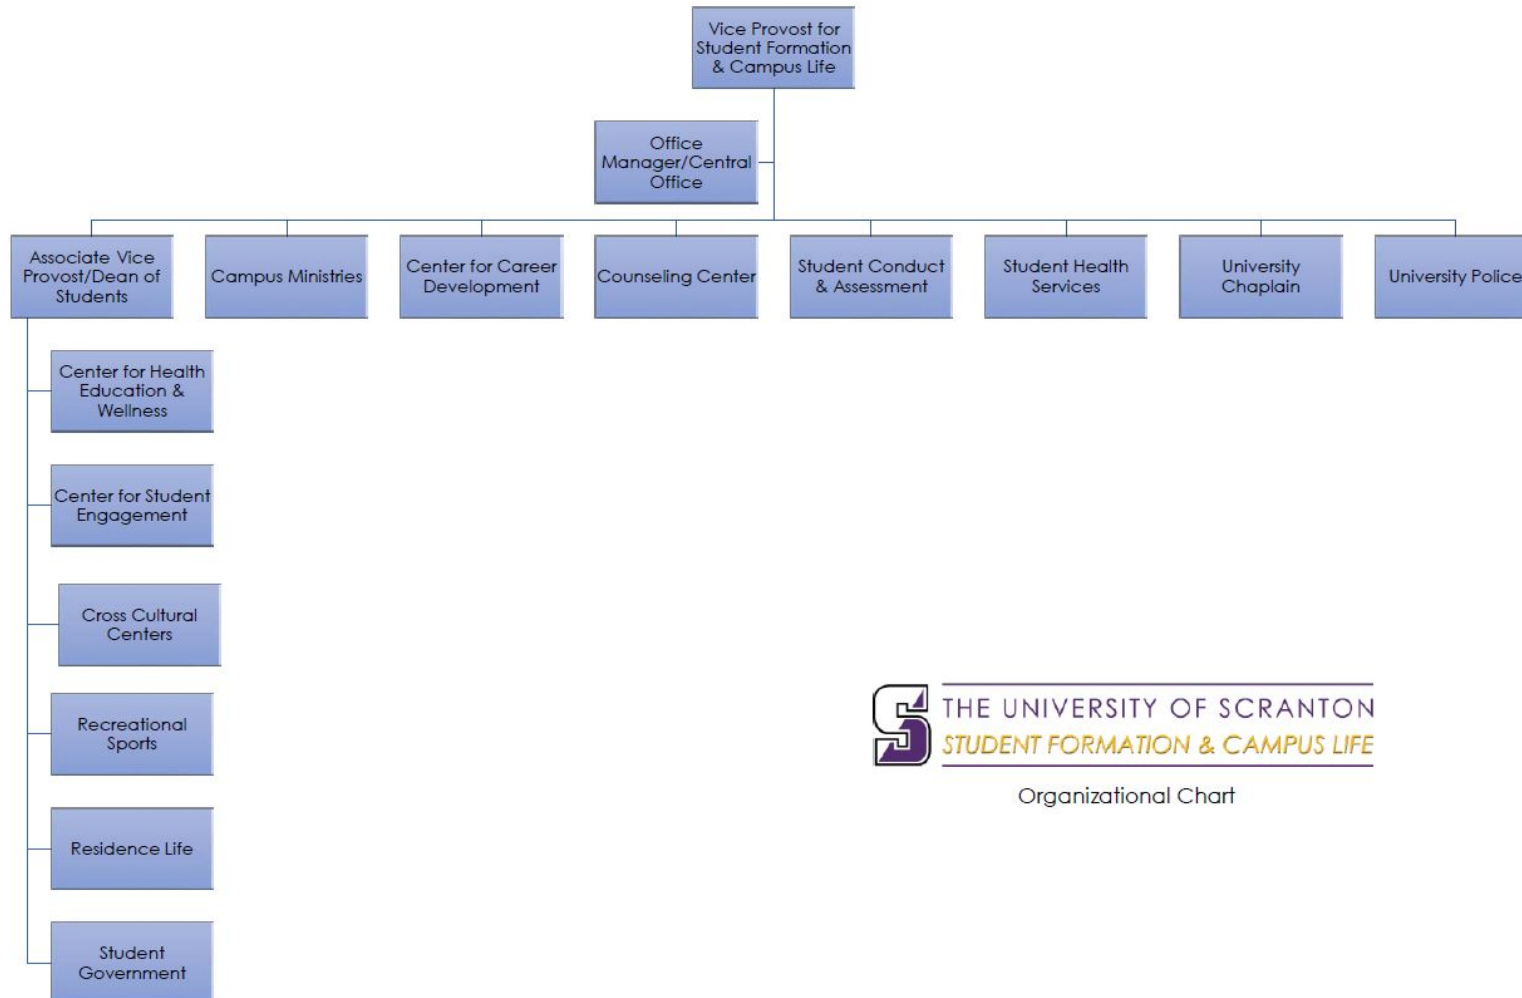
Vice Provost for Student Formation & Campus Life

Office Manager/Central Office

Associate Vice Provost/Dean of Students

Campus Ministries

Center for Career Development

Counseling Center

Student Conduct & Assessment

Student Health Services

University Chaplain

University Police

Center for Health Education & Wellness

Center for Student Engagement

Cross Cultural Centers

Recreational Sports

Residence Life

Student Government

THE UNIVERSITY OF SCRANTON
STUDENT FORMATION & CAMPUS LIFE

Organizational Chart